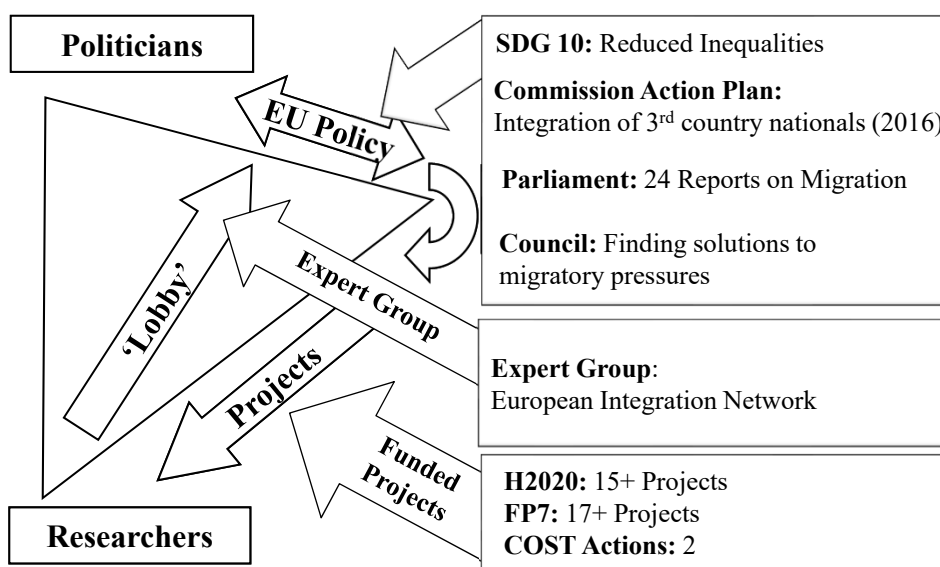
Politicians

EU Policy

'Lobby'

Expert Group

Projects

Funded Projects

Researchers

SDG 10: Reduced Inequalities

Commission Action Plan: Integration of 3$^{rd}$ country nationals (2016)

Parliament: 24 Reports on Migration

Council: Finding solutions to migratory pressures

Expert Group: European Integration Network

H2020: 15+ Projects
FP7: 17+ Projects
COST Actions: 2